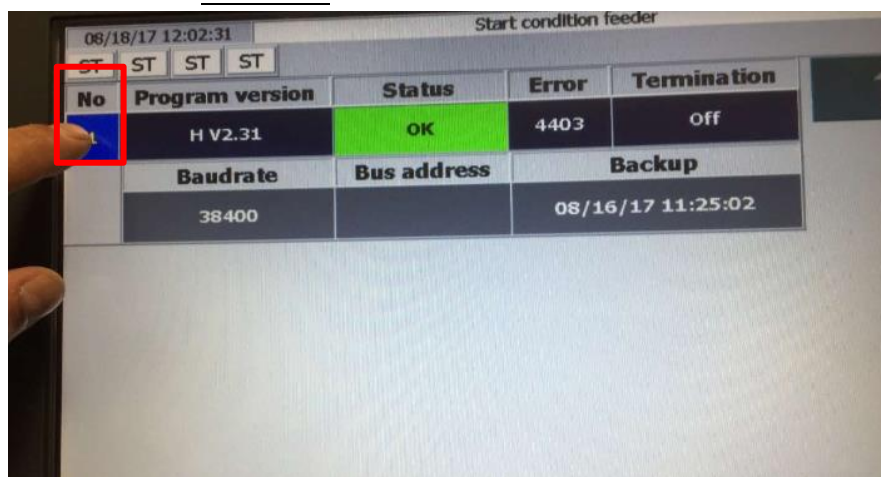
08/18/17 12:02:31

Start condition feeder

ST ST ST ST

| No | Program version | Status | Error | Termination |
|---|---|---|---|---|
| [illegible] | H V2.31 | OK | 4403 | Off |
| | Baudrate | Bus address | Backup | |
| | 38400 | | 08/16/17 11:25:02 | |